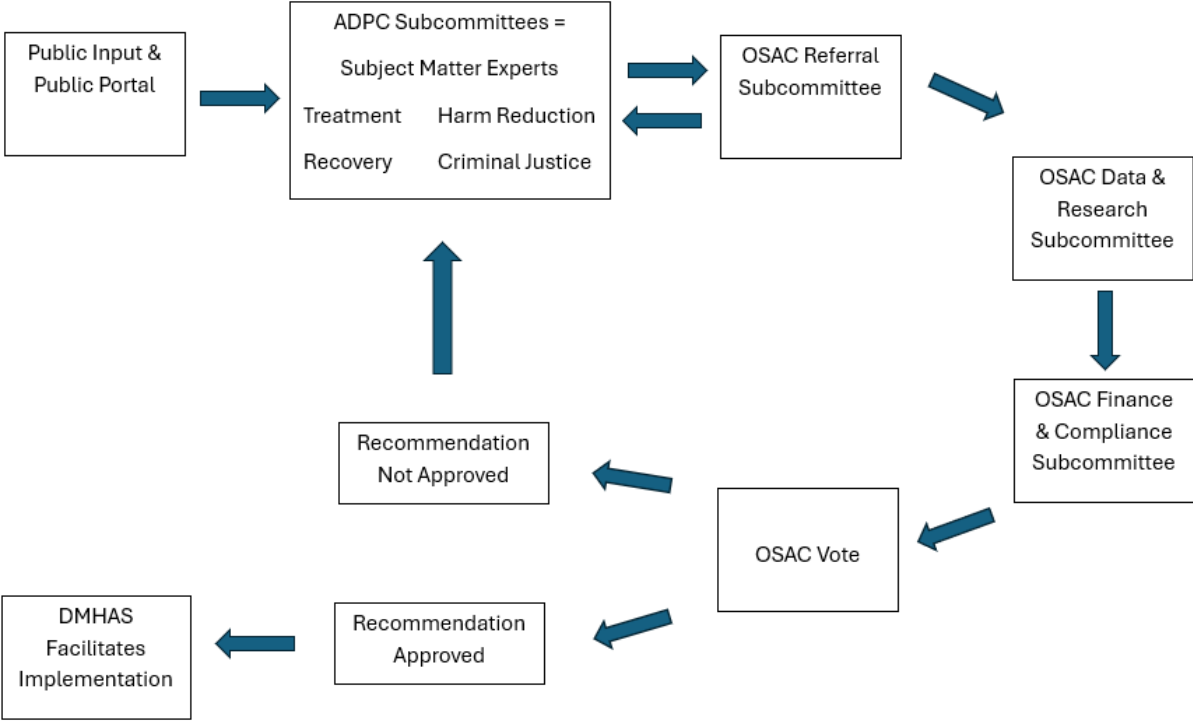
Public Input & Public Portal

ADPC Subcommittees = Subject Matter Experts

Treatment

Harm Reduction

Recovery

Criminal Justice

OSAC Referral Subcommittee

OSAC Data & Research Subcommittee

OSAC Finance & Compliance Subcommittee

OSAC Vote

Recommendation Not Approved

Recommendation Approved

DMHAS Facilitates Implementation